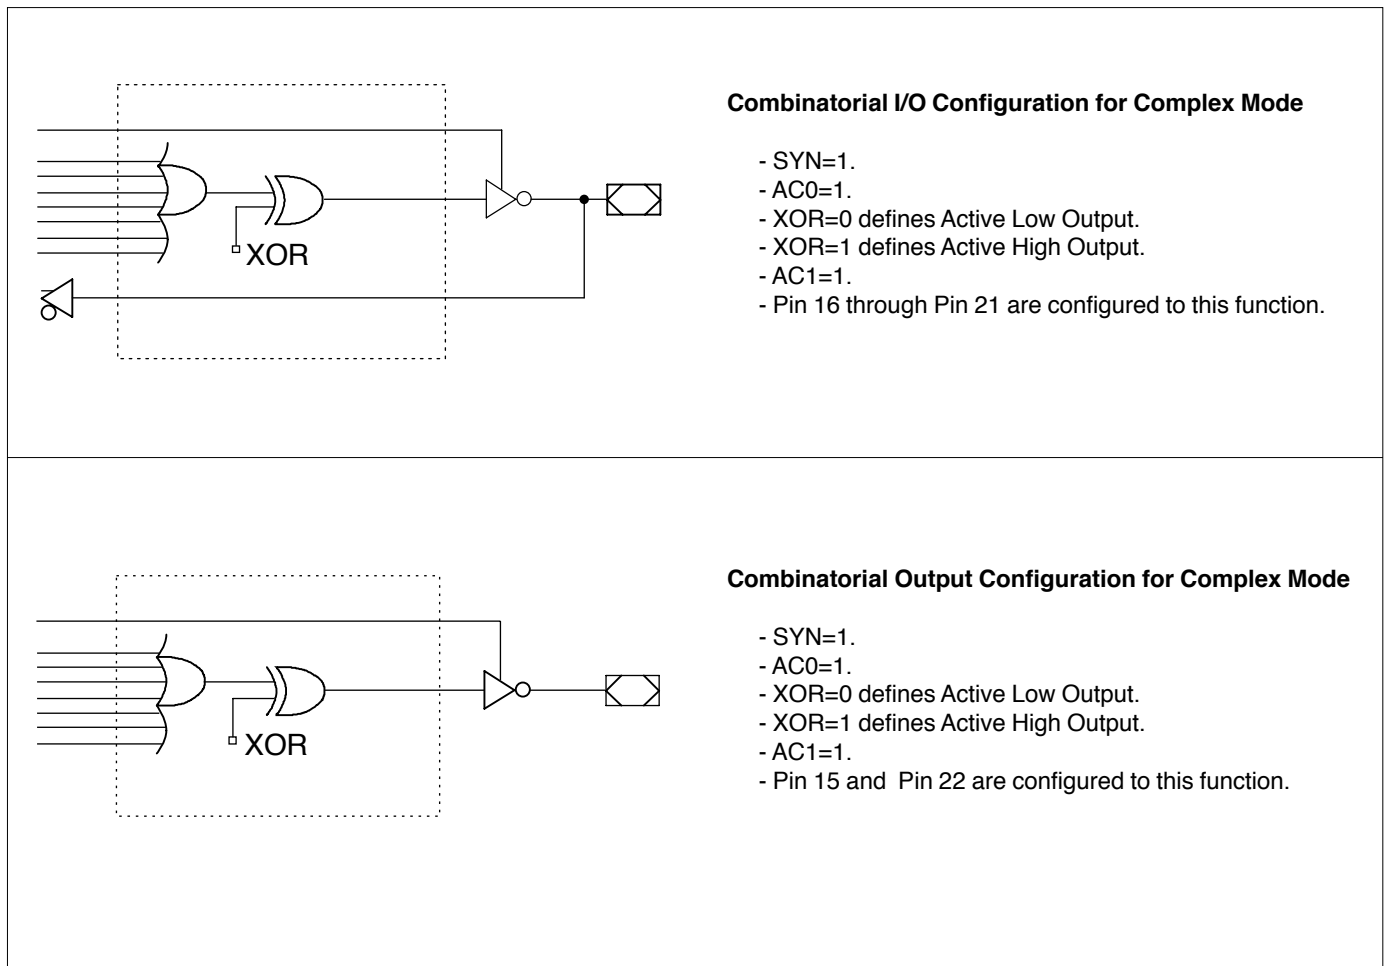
XOR

Combinatorial I/O Configuration for Complex Mode

- SYN=1.
- AC0=1.
- XOR=0 defines Active Low Output.
- XOR=1 defines Active High Output.
- AC1=1.
- Pin 16 through Pin 21 are configured to this function.

XOR

Combinatorial Output Configuration for Complex Mode

- SYN=1.
- AC0=1.
- XOR=0 defines Active Low Output.
- XOR=1 defines Active High Output.
- AC1=1.
- Pin 15 and Pin 22 are configured to this function.